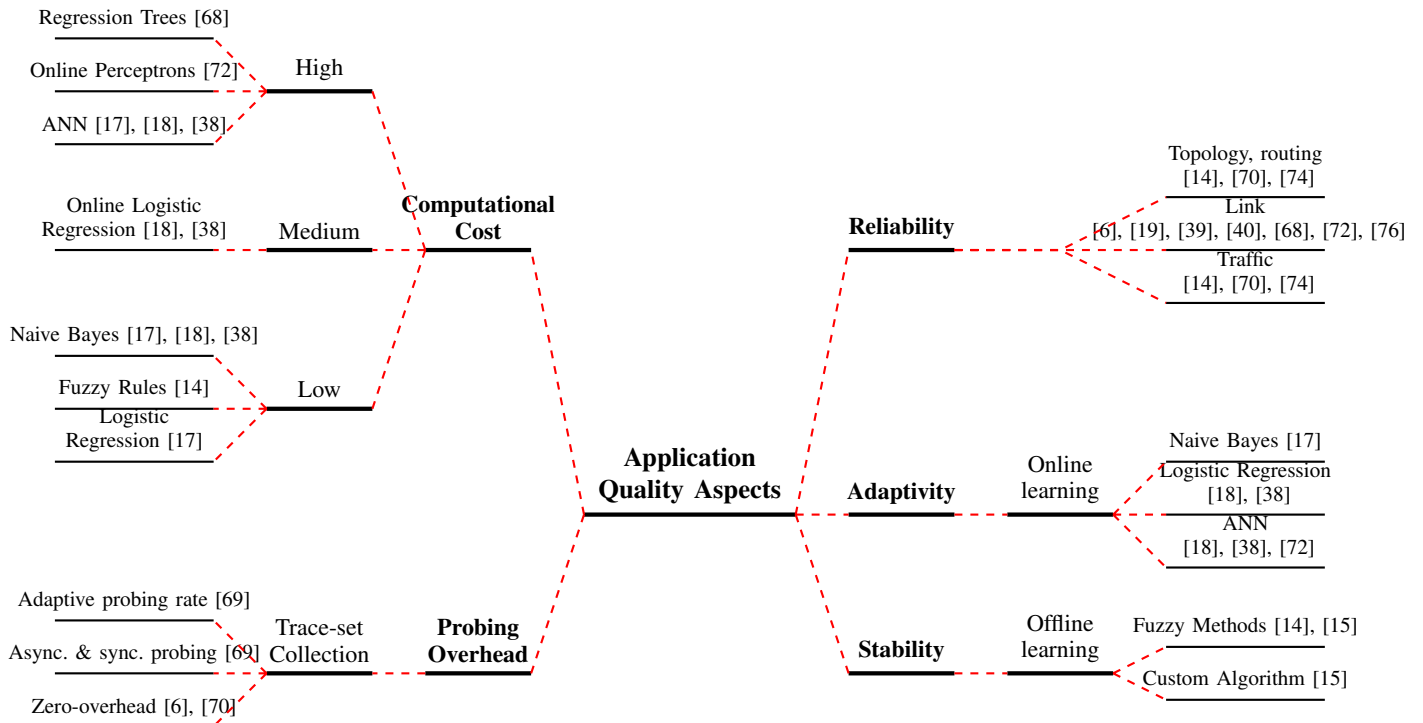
Regression Trees [68]

Online Perceptrons [72]

High

ANN [17], [18], [38]

Online Logistic Regression [18], [38]

Medium

Computational Cost

Naive Bayes [17], [18], [38]

Fuzzy Rules [14]

Low

Logistic Regression [17]

Application Quality Aspects

Adaptive probing rate [69]

Async. & sync. probing [69]

Trace-set Collection

Probing Overhead

Zero-overhead [6], [70]

Reliability

Topology, routing [14], [70], [74]

Link [6], [19], [39], [40], [68], [72], [76]

Traffic [14], [70], [74]

Adaptivity

Online learning

Naive Bayes [17]

Logistic Regression [18], [38]

ANN [18], [38], [72]

Stability

Offline learning

Fuzzy Methods [14], [15]

Custom Algorithm [15]